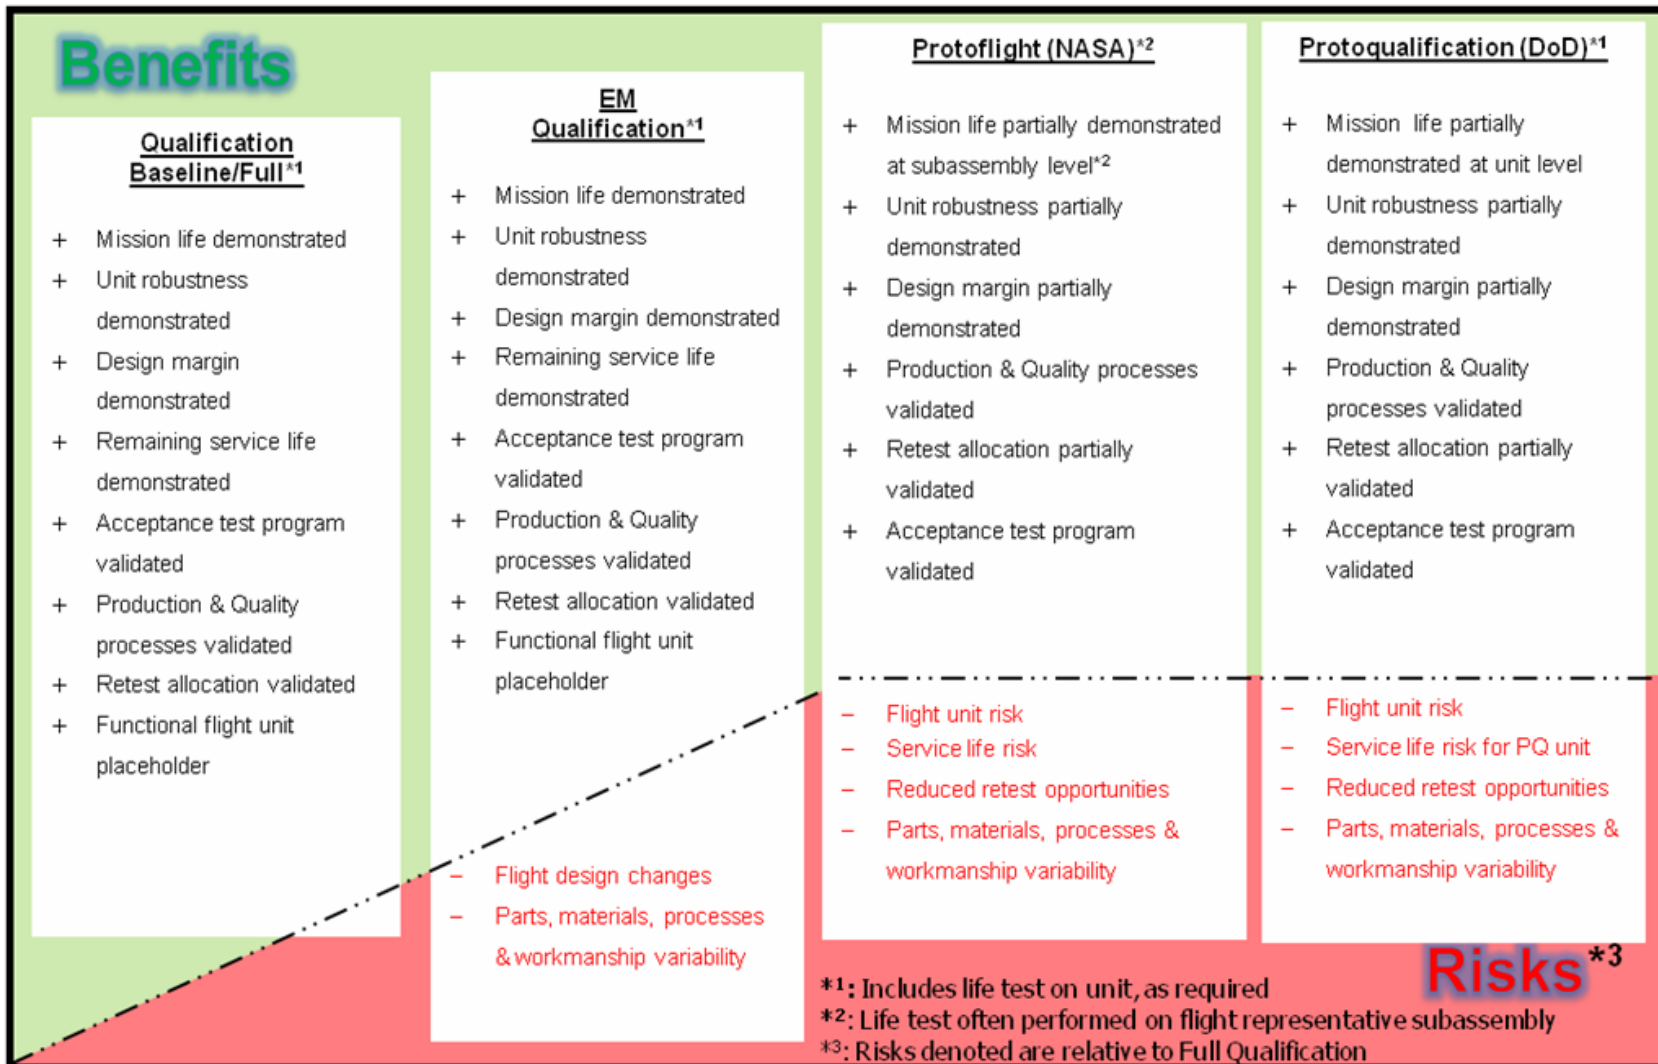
Benefits

Qualification Baseline/Full*1

+ Mission life demonstrated
+ Unit robustness demonstrated
+ Design margin demonstrated
+ Remaining service life demonstrated
+ Acceptance test program validated
+ Production & Quality processes validated
+ Retest allocation validated
+ Functional flight unit placeholder

EM Qualification*1

+ Mission life demonstrated
+ Unit robustness demonstrated
+ Design margin demonstrated
+ Remaining service life demonstrated
+ Acceptance test program validated
+ Production & Quality processes validated
+ Retest allocation validated
+ Functional flight unit placeholder

– Flight design changes
– Parts, materials, processes & workmanship variability

Protoflight (NASA)*2

+ Mission life partially demonstrated at subassembly level*2
+ Unit robustness partially demonstrated
+ Design margin partially demonstrated
+ Production & Quality processes validated
+ Retest allocation partially validated
+ Acceptance test program validated

– Flight unit risk
– Service life risk
– Reduced retest opportunities
– Parts, materials, processes & workmanship variability

Protoqualification (DoD)*1

+ Mission life partially demonstrated at unit level
+ Unit robustness partially demonstrated
+ Design margin partially demonstrated
+ Production & Quality processes validated
+ Retest allocation partially validated
+ Acceptance test program validated

– Flight unit risk
– Service life risk for PQ unit
– Reduced retest opportunities
– Parts, materials, processes & workmanship variability

Risks*3

*1: Includes life test on unit, as required
*2: Life test often performed on flight representative subassembly
*3: Risks denoted are relative to Full Qualification